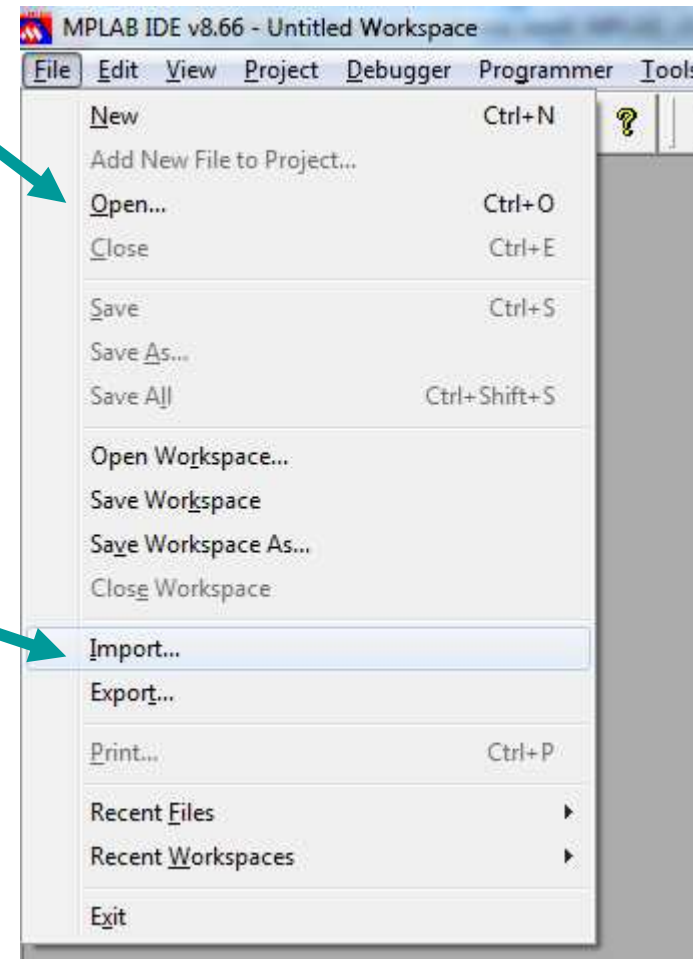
MPLAB IDE v8.66 - Untitled Workspace

File Edit View Project Debugger Programmer Tools

New Ctrl+N
Add New File to Project...
Open... Ctrl+O
Close Ctrl+E

Save Ctrl+S
Save As...
Save All Ctrl+Shift+S

Open Workspace...
Save Workspace
Save Workspace As...
Close Workspace

Import...
Export...

Print... Ctrl+P

Recent Files
Recent Workspaces

Exit